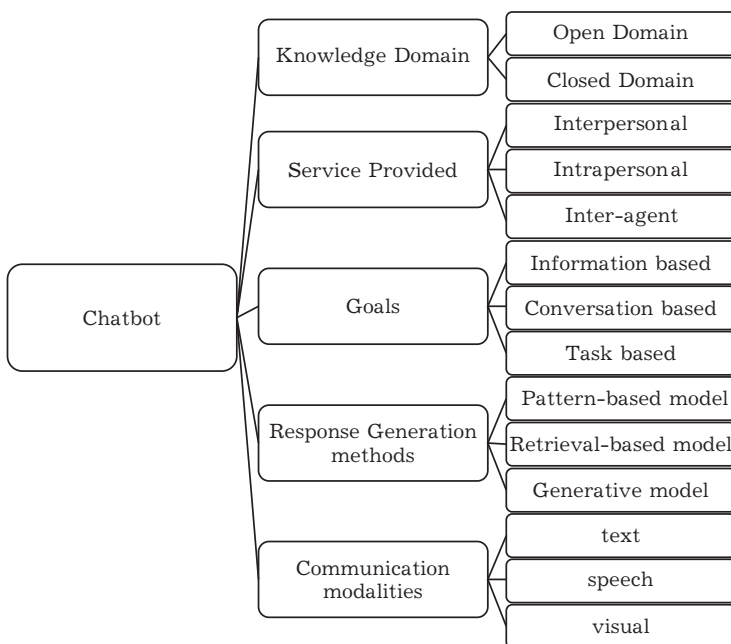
Chatbot

Knowledge Domain

Open Domain

Closed Domain

Service Provided

Interpersonal

Intrapersonal

Inter-agent

Goals

Information based

Conversation based

Task based

Response Generation methods

Pattern-based model

Retrieval-based model

Generative model

Communication modalities

text

speech

visual